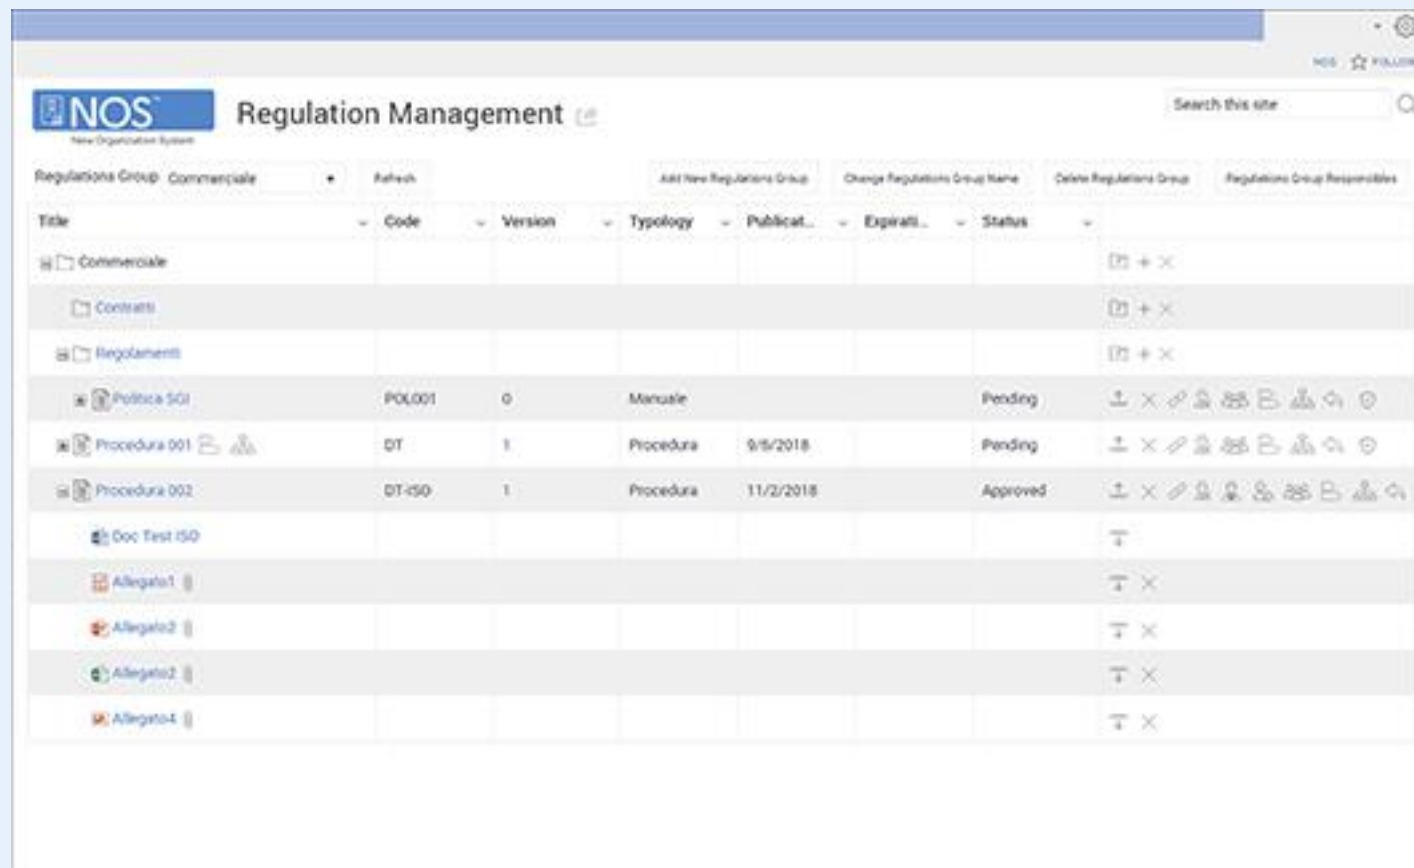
NOS FOLLOW

NOS
New Organization System

Regulation Management

Search this site

Regulations Group Commerciale

Refresh

Add New Regulations Group

Change Regulations Group Name

Delete Regulations Group

Regulations Group Responsibles

| Title | Code | Version | Typology | Publicat... | Expirati... | Status |
|---|---|---|---|---|---|---|
| Commerciale | | | | | | |
| Contratti | | | | | | |
| Regolamenti | | | | | | |
| Politica SGI | POL001 | 0 | Manuale | | | Pending |
| Procedura 001 | DT | 1 | Procedura | 9/6/2018 | | Pending |
| Procedura 002 | DT-ISO | 1 | Procedura | 11/2/2018 | | Approved |
| Doc Test ISO | | | | | | |
| Allegato1 | | | | | | |
| Allegato2 | | | | | | |
| Allegato2 | | | | | | |
| Allegato4 | | | | | | |